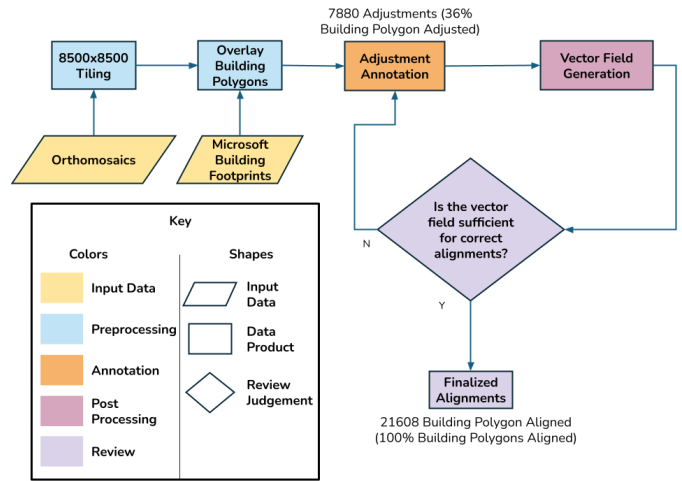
7880 Adjustments (36% Building Polygon Adjusted)

8500x8500 Tiling

Overlay Building Polygons

Adjustment Annotation

Vector Field Generation

Orthomosaics

Microsoft Building Footprints

Is the vector field sufficient for correct alignments?

N

Y

Finalized Alignments

21608 Building Polygon Aligned (100% Building Polygons Aligned)

Key

Colors

Input Data

Preprocessing

Annotation

Post Processing

Review

Shapes

Input Data

Data Product

Review Judgement